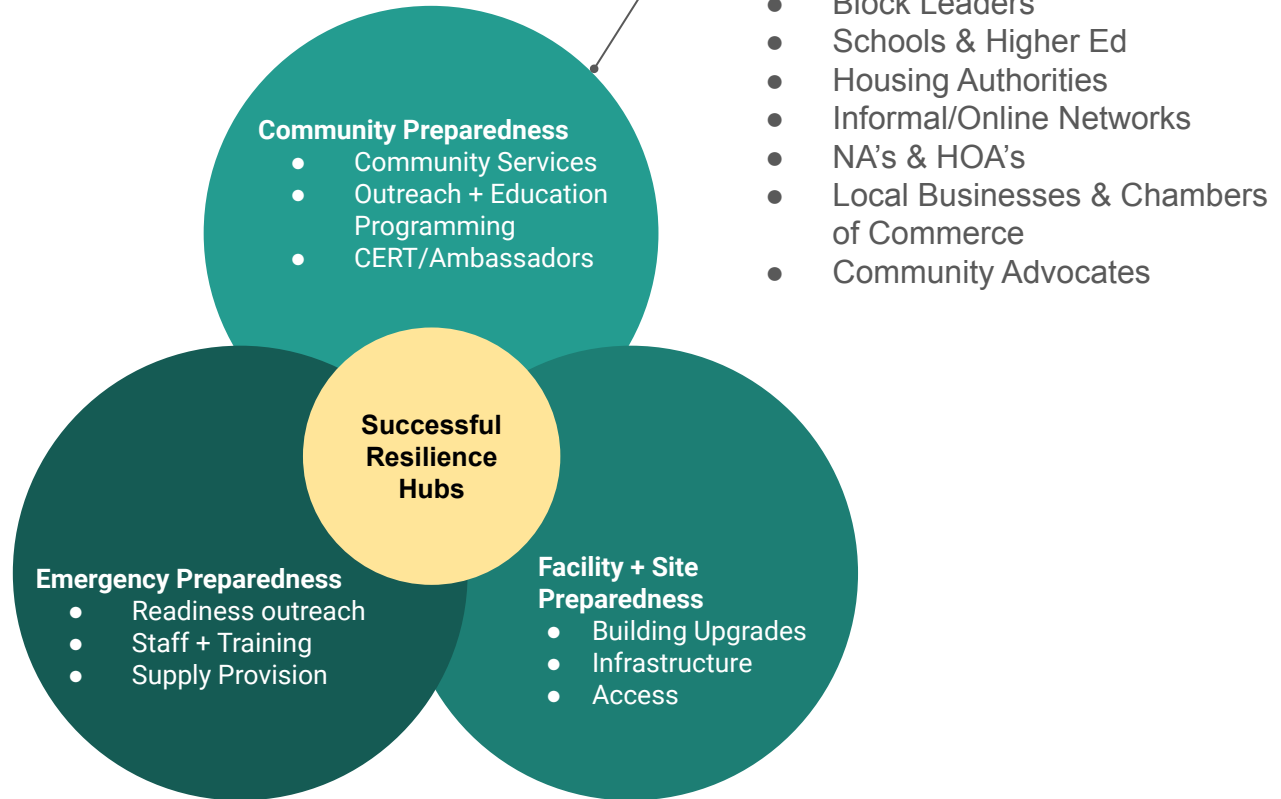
- Block Leaders
- Schools & Higher Ed
- Housing Authorities
- Informal/Online Networks
- NA's & HOA's
- Local Businesses & Chambers of Commerce
- Community Advocates

**Community Preparedness**
- Community Services
- Outreach + Education Programming
- CERT/Ambassadors

**Successful Resilience Hubs**

**Emergency Preparedness**
- Readiness outreach
- Staff + Training
- Supply Provision

**Facility + Site Preparedness**
- Building Upgrades
- Infrastructure
- Access